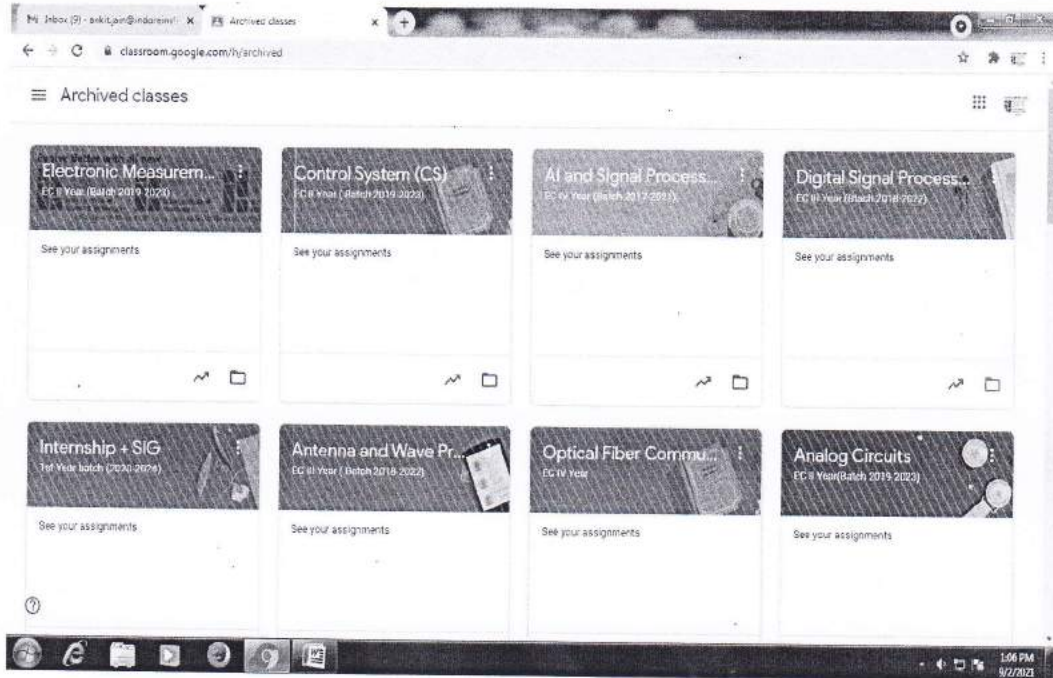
M Inbox (9) - ankit.jain@indoreinst... ×
Archived classes ×
classroom.google.com/h/archived

Archived classes

Electronic Measurem...
EC II Year (Batch 2019-2023)
See your assignments

Control System (CS)
EC II Year ( Batch 2019-2023)
See your assignments

AI and Signal Process...
EC IV Year (Batch 2017-2021)
See your assignments

Digital Signal Process...
EC III Year (Batch 2018-2022)
See your assignments

Internship + SIG
1st Year batch (2020-2024)
See your assignments

Antenna and Wave Pr...
EC III Year ( Batch 2018-2022)
See your assignments

Optical Fiber Commu...
EC IV Year
See your assignments

Analog Circuits
EC II Year(Batch 2019-2023)
See your assignments

1:06 PM
9/2/2021